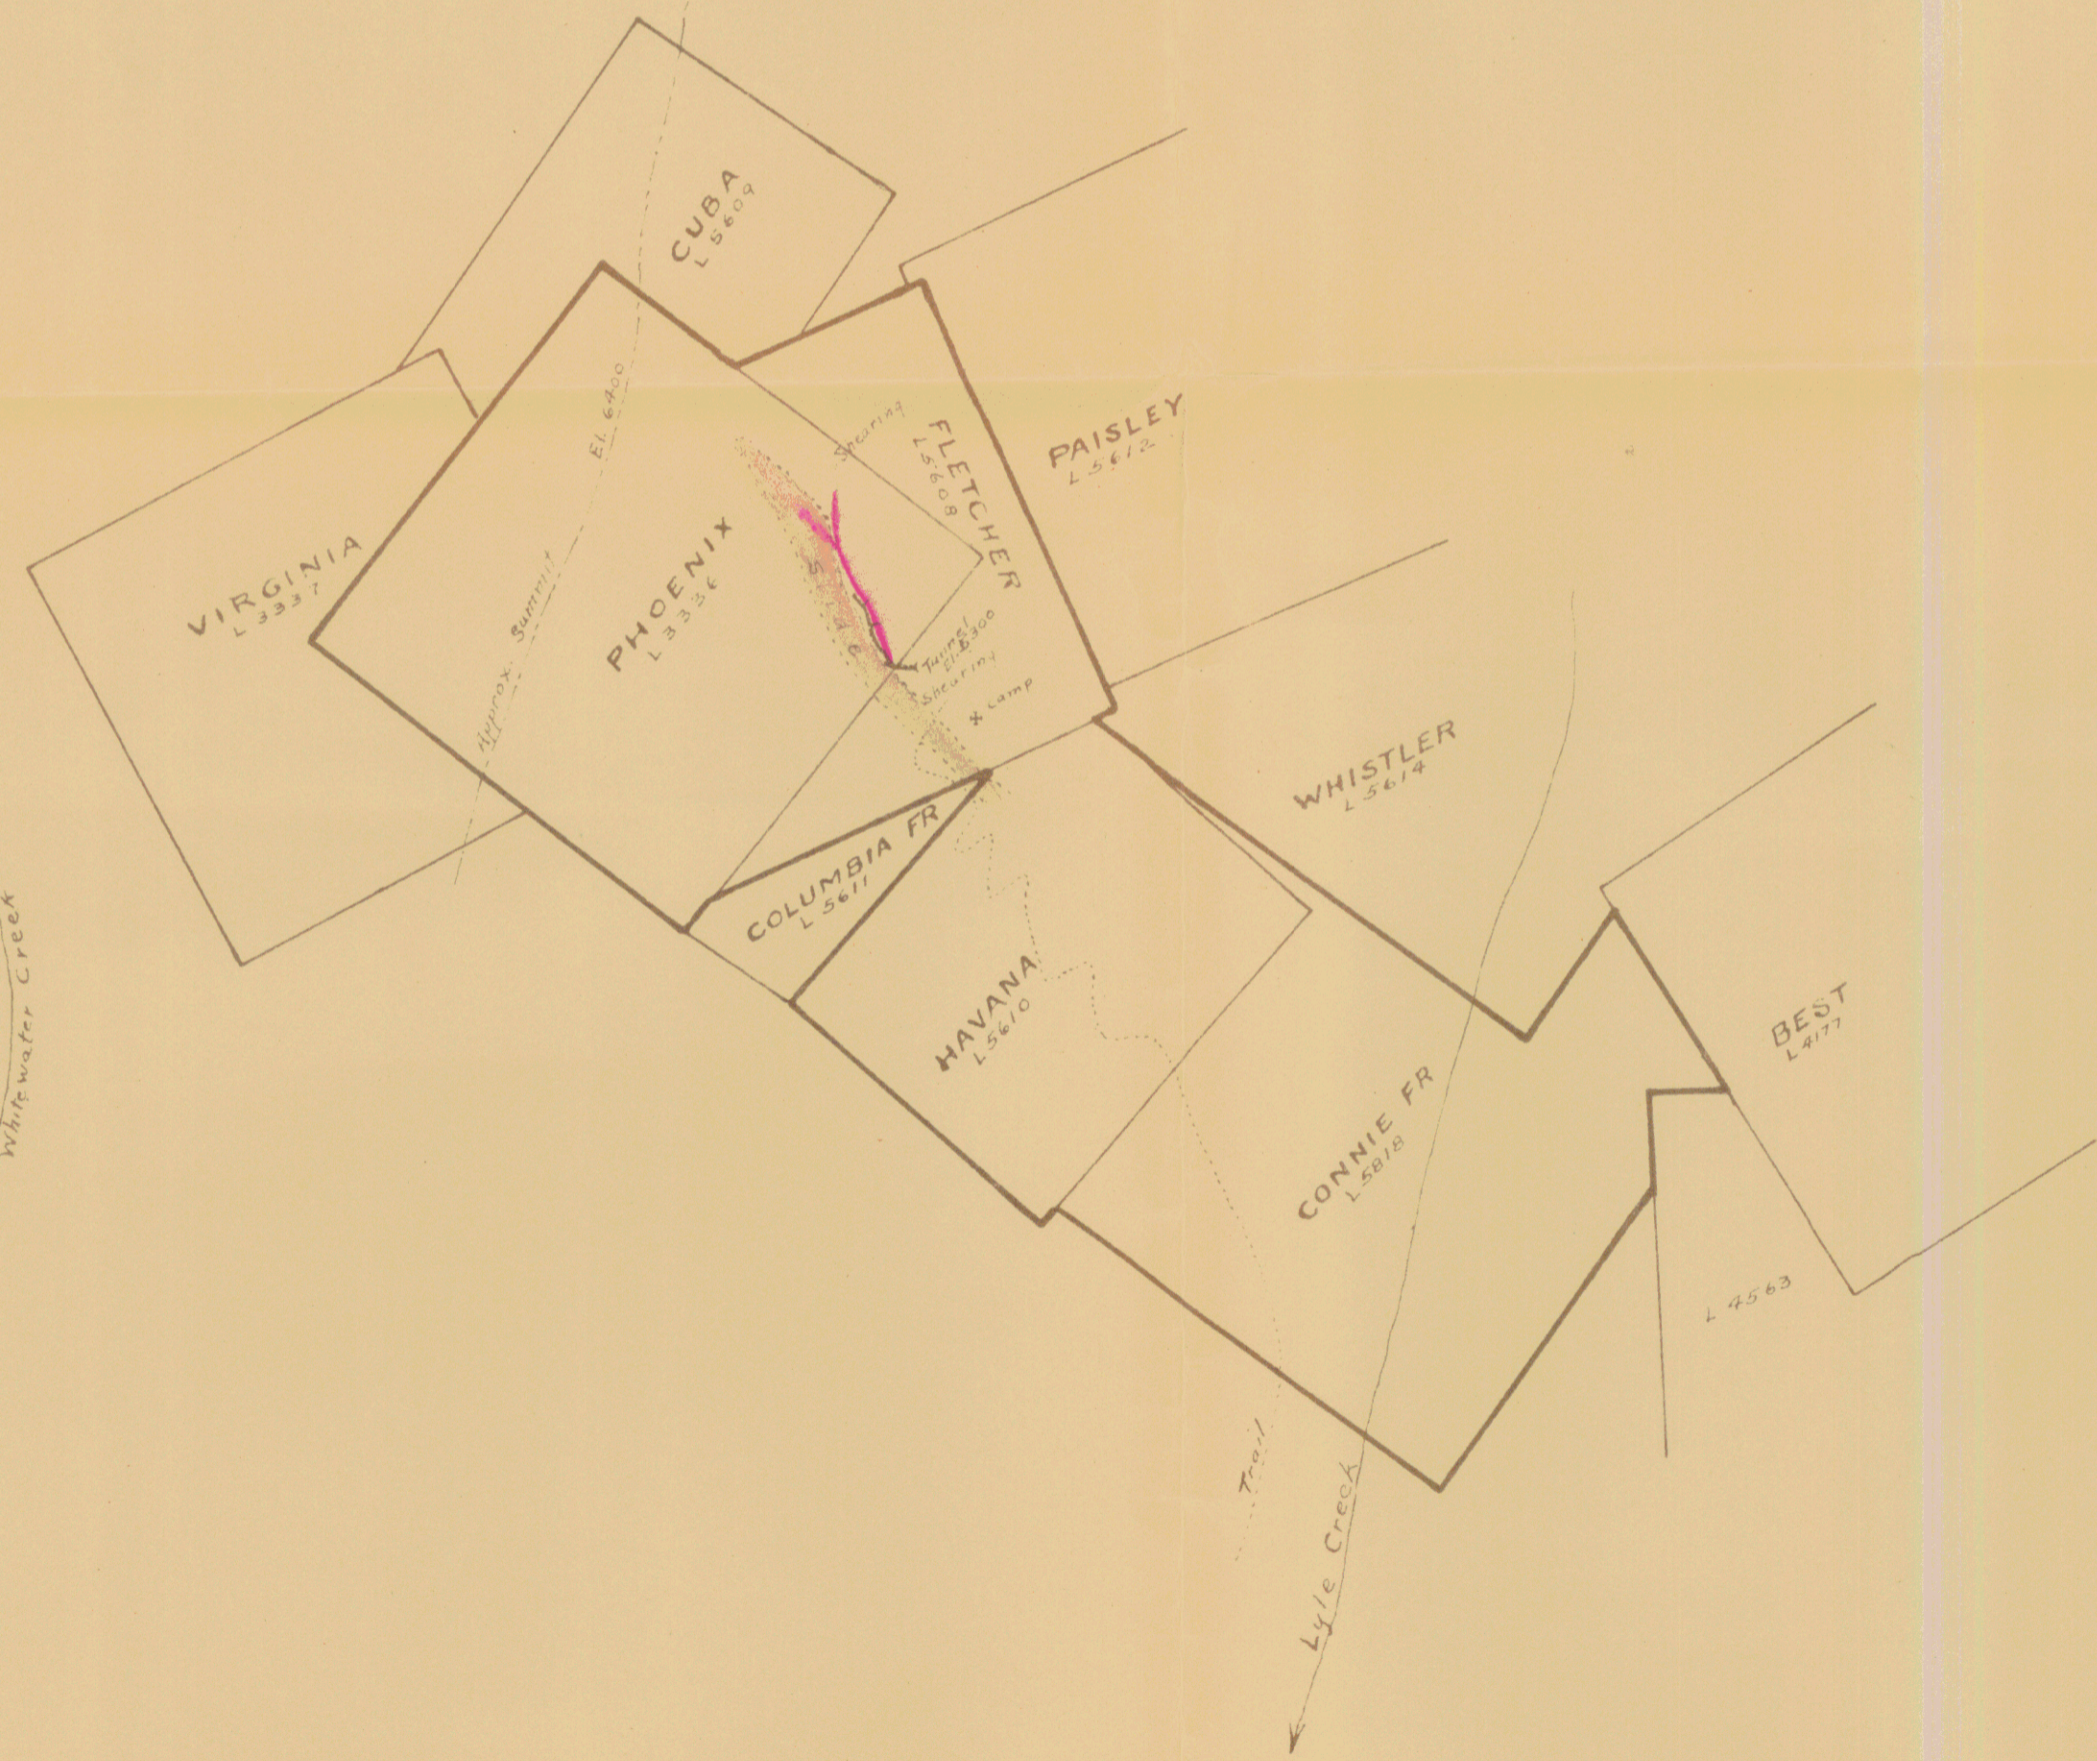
CUBA
L 5609

PAISLEY
L 5612

FLETCHER
L 5608

Shearing

VIRGINIA
L 3337

El. 6400

Approx. Summit

PHOENIX
L 3336

Tunnel
El. 6300
Shearing

X Camp

WHISTLER
L 5614

COLUMBIA FR
L 5611

HAVANA
L 5610

BEST
L 4177

CONNIE FR
L 5818

L 4563

Whitewater Creek

Trail

Lyle Creek